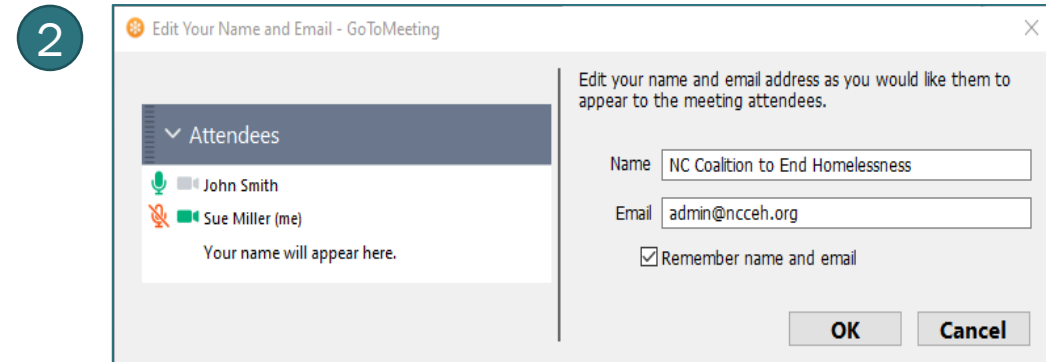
2

Edit Your Name and Email - GoToMeeting

Attendees

John Smith

Sue Miller (me)

Your name will appear here.

Edit your name and email address as you would like them to appear to the meeting attendees.

Name NC Coalition to End Homelessness

Email admin@ncceh.org

Remember name and email

OK

Cancel